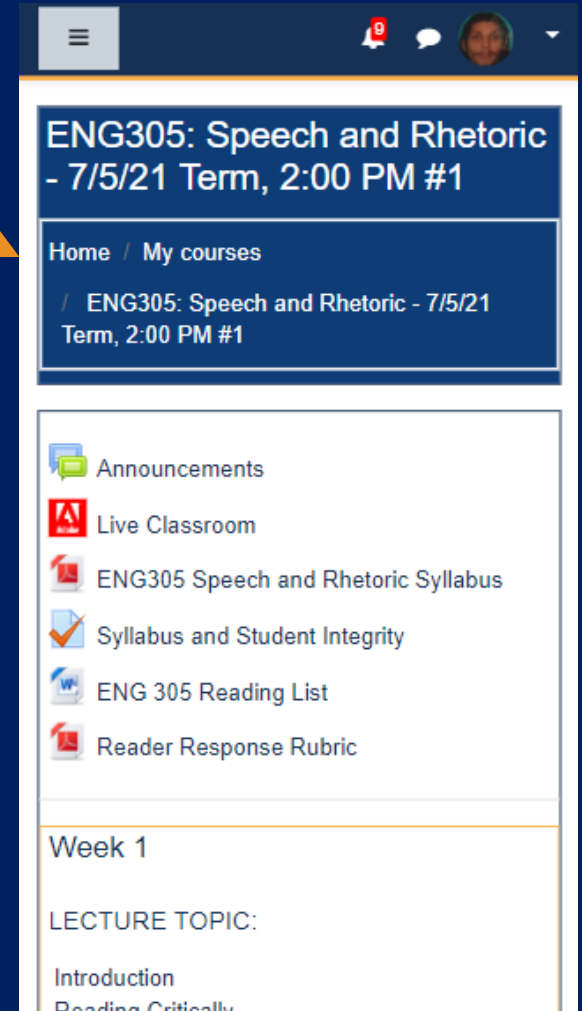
9

ENG305: Speech and Rhetoric - 7/5/21 Term, 2:00 PM #1

Home / My courses / ENG305: Speech and Rhetoric - 7/5/21 Term, 2:00 PM #1

Announcements

Live Classroom

ENG305 Speech and Rhetoric Syllabus

Syllabus and Student Integrity

ENG 305 Reading List

Reader Response Rubric

Week 1

LECTURE TOPIC:

Introduction
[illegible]